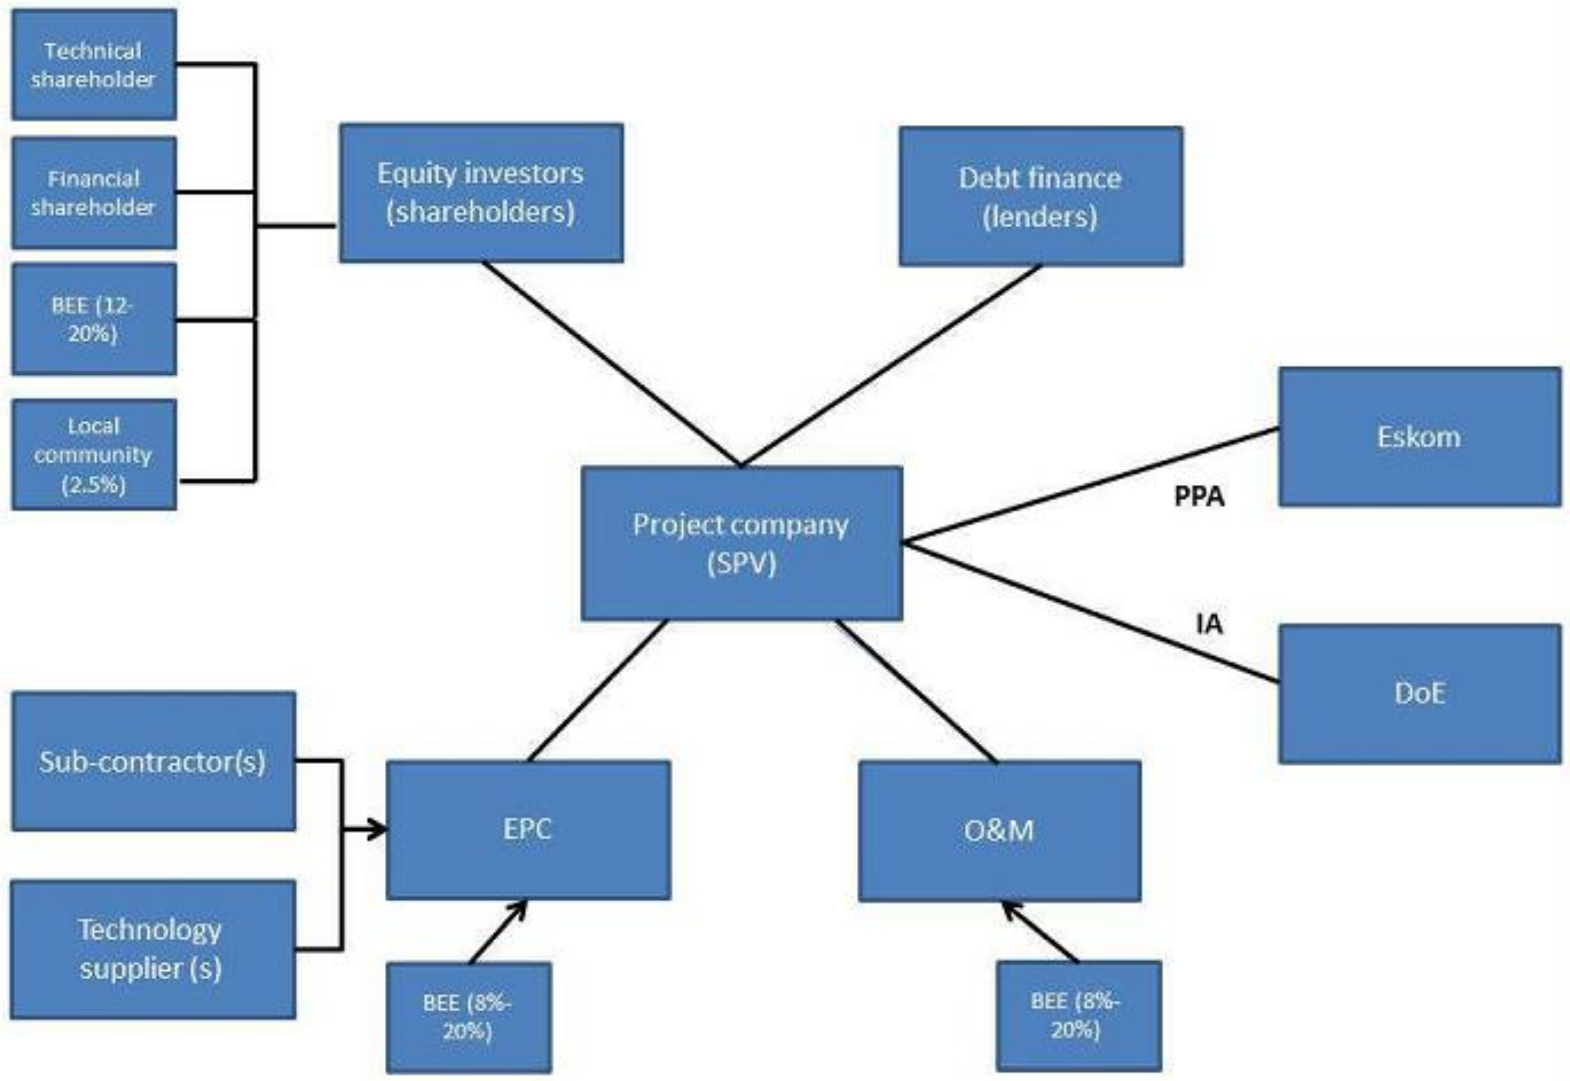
Technical shareholder

Financial shareholder

BEE (12-20%)

Local community (2.5%)

Equity investors (shareholders)

Debt finance (lenders)

Eskom

PPA

Project company (SPV)

IA

DoE

Sub-contractor(s)

Technology supplier (s)

EPC

O&M

BEE (8%-20%)

BEE (8%-20%)